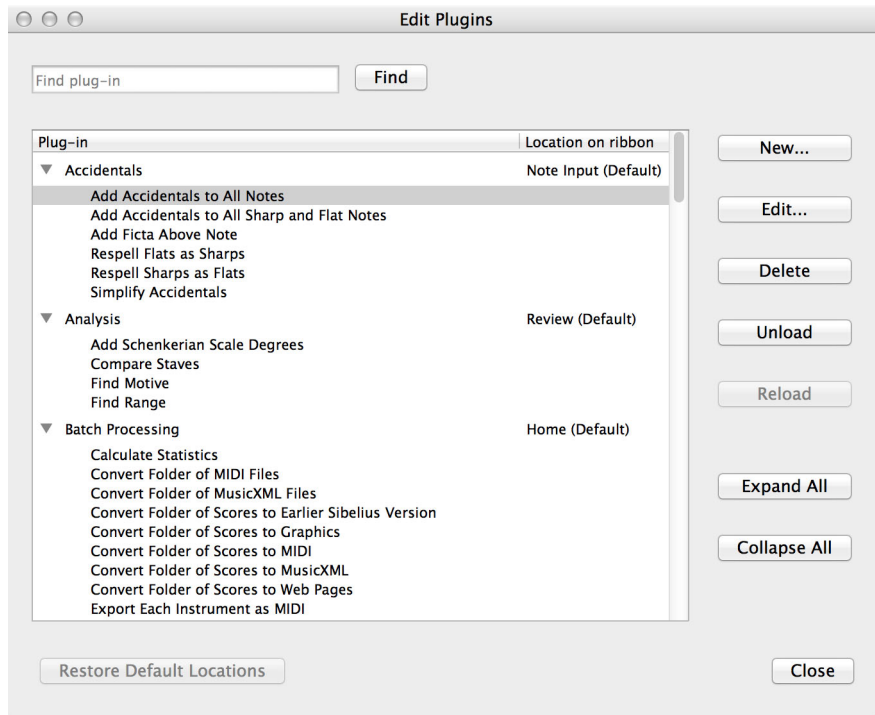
Edit Plugins

Find plug-in

Find

| Plug-in | Location on ribbon |
|---|---|
| Accidentals | Note Input (Default) |
| Add Accidentals to All Notes | |
| Add Accidentals to All Sharp and Flat Notes | |
| Add Ficta Above Note | |
| Respell Flats as Sharps | |
| Respell Sharps as Flats | |
| Simplify Accidentals | |
| Analysis | Review (Default) |
| Add Schenkerian Scale Degrees | |
| Compare Staves | |
| Find Motive | |
| Find Range | |
| Batch Processing | Home (Default) |
| Calculate Statistics | |
| Convert Folder of MIDI Files | |
| Convert Folder of MusicXML Files | |
| Convert Folder of Scores to Earlier Sibelius Version | |
| Convert Folder of Scores to Graphics | |
| Convert Folder of Scores to MIDI | |
| Convert Folder of Scores to MusicXML | |
| Convert Folder of Scores to Web Pages | |
| Export Each Instrument as MIDI | |

New...

Edit...

Delete

Unload

Reload

Expand All

Collapse All

Restore Default Locations

Close